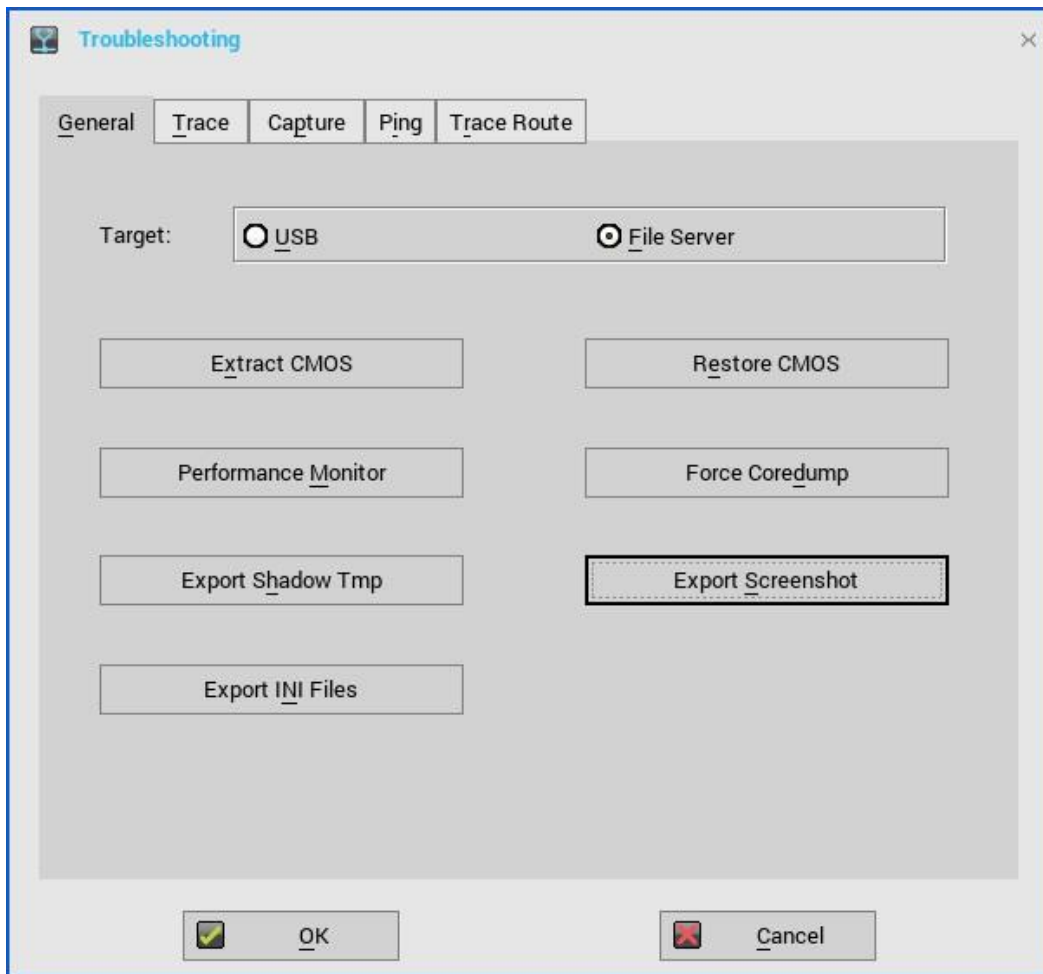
Troubleshooting

×

General | Trace | Capture | Ping | Trace Route

Target: USB File Server

Extract CMOS

Restore CMOS

Performance Monitor

Force Coredump

Export Shadow Tmp

Export Screenshot

Export INI Files

OK

Cancel